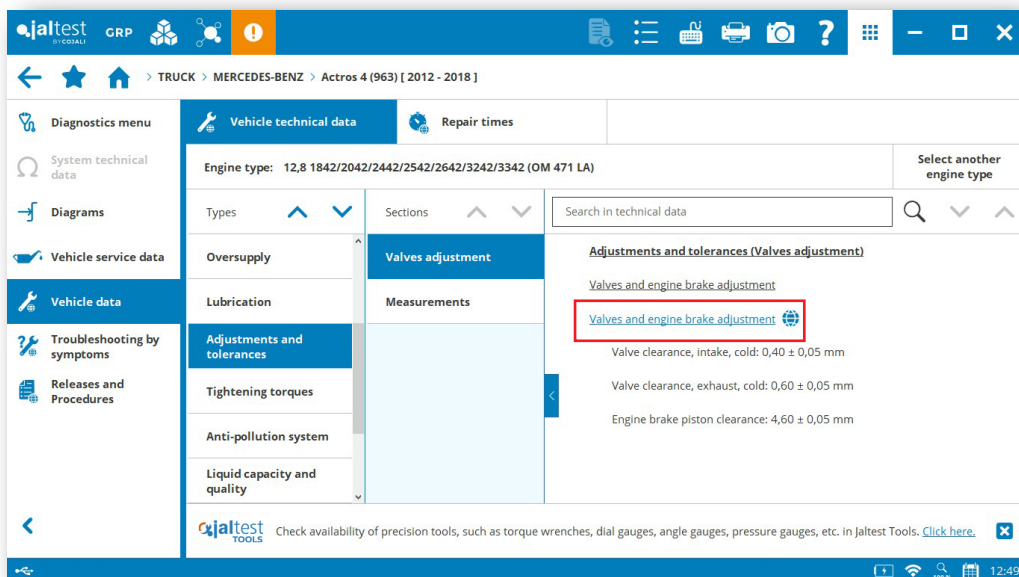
jaltest BY COJALI GRP

> TRUCK > MERCEDES-BENZ > Actros 4 (963) [ 2012 - 2018 ]

Diagnostics menu

System technical data

Diagrams

Vehicle service data

Vehicle data

Troubleshooting by symptoms

Releases and Procedures

Vehicle technical data

Repair times

Engine type: 12,8 1842/2042/2442/2542/2642/3242/3342 (OM 471 LA)

Select another engine type

Types

Sections

Search in technical data

Oversupply

Lubrication

Adjustments and tolerances

Tightening torques

Anti-pollution system

Liquid capacity and quality

Valves adjustment

Measurements

Adjustments and tolerances (Valves adjustment)

Valves and engine brake adjustment

Valves and engine brake adjustment

Valve clearance, intake, cold: 0,40 ± 0,05 mm

Valve clearance, exhaust, cold: 0,60 ± 0,05 mm

Engine brake piston clearance: 4,60 ± 0,05 mm

jaltest TOOLS Check availability of precision tools, such as torque wrenches, dial gauges, angle gauges, pressure gauges, etc. in Jaltest Tools. Click here.

12:49